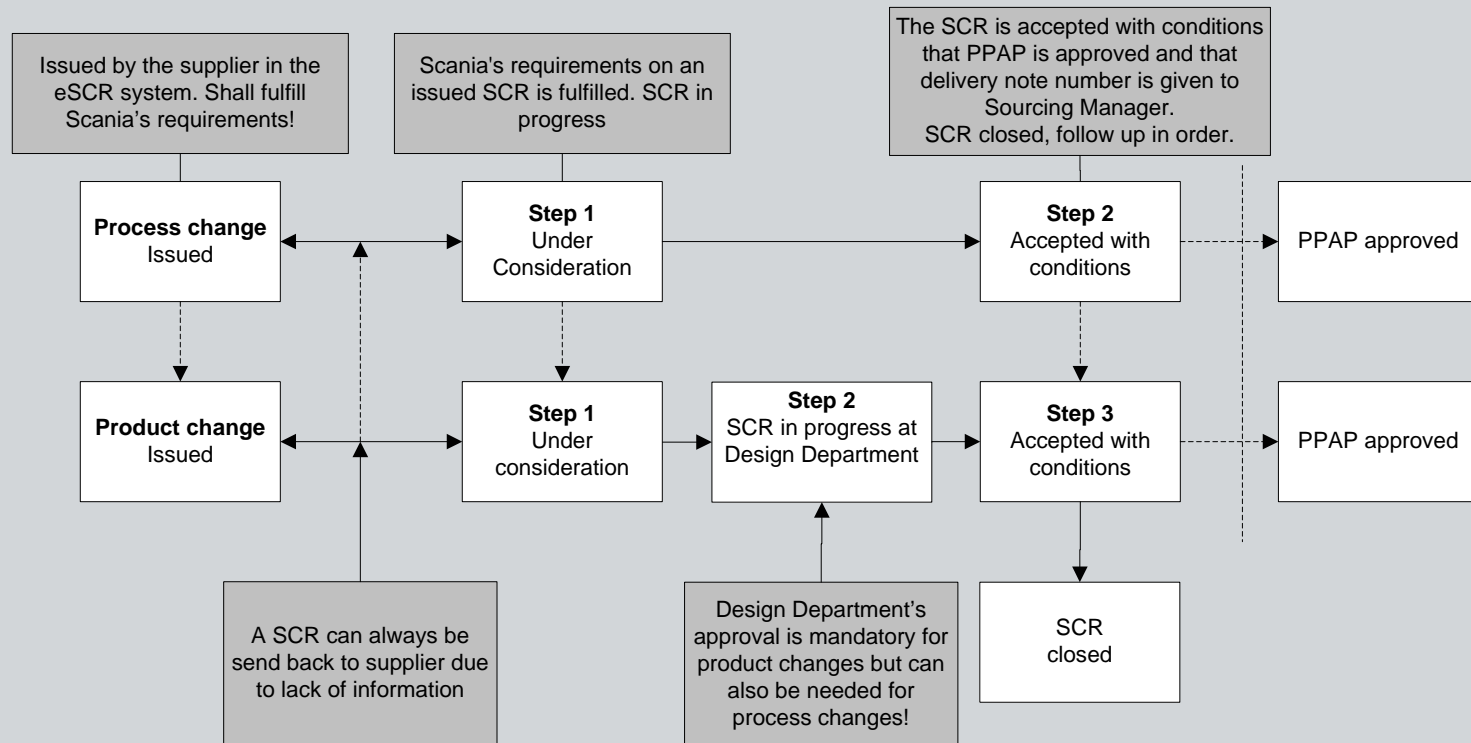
Issued by the supplier in the eSCR system. Shall fulfill Scania's requirements!

Scania's requirements on an issued SCR is fulfilled. SCR in progress

The SCR is accepted with conditions that PPAP is approved and that delivery note number is given to Sourcing Manager. SCR closed, follow up in order.

**Process change**
Issued

**Step 1**
Under Consideration

**Step 2**
Accepted with conditions

PPAP approved

**Product change**
Issued

**Step 1**
Under consideration

**Step 2**
SCR in progress at Design Department

**Step 3**
Accepted with conditions

PPAP approved

SCR closed

A SCR can always be send back to supplier due to lack of information

Design Department's approval is mandatory for product changes but can also be needed for process changes!